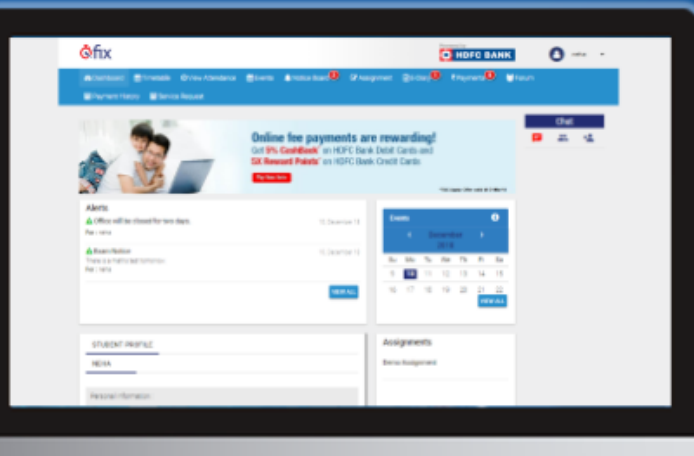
fix

HDFC BANK

Dashboard Timetable View Attendance Events Notice Board Assignment E-Diary Payments Forum

Payment History Service Request

Chat

Online fee payments are rewarding!

Get 5% CashBack on HDFC Bank Debit Cards and 5X Reward Points on HDFC Bank Credit Cards

Pay Now

Alerts

Office will be closed for two days. 12 December 18

By : neha

Exam Notice 12 December 18

There is a maths test tomorrow

By : neha

VIEW ALL

Events

December

2018

| Su | Mo | Tu | We | Th | Fr | Sa |
|---|---|---|---|---|---|---|
| 9 | 10 | 11 | 12 | 13 | 14 | 15 |
| 16 | 17 | 18 | 19 | 20 | 21 | 22 |

VIEW ALL

STUDENT PROFILE

NEHA

Personal Information

Assignments

Demo Assignment